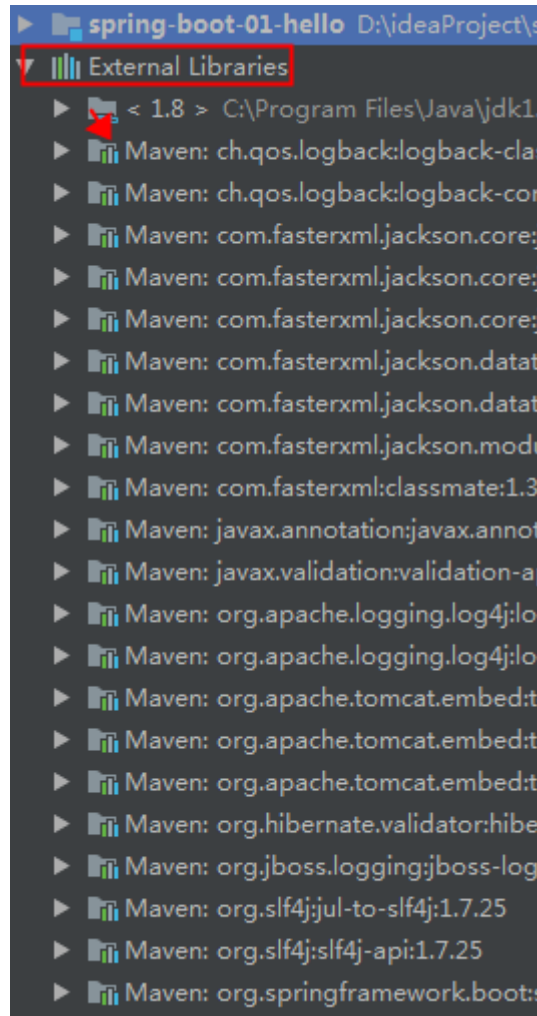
spring-boot-01-hello D:\ideaProject\s
External Libraries
< 1.8 > C:\Program Files\Java\jdk1.
Maven: ch.qos.logback:logback-cla
Maven: ch.qos.logback:logback-cor
Maven: com.fasterxml.jackson.core:
Maven: com.fasterxml.jackson.core:
Maven: com.fasterxml.jackson.core:
Maven: com.fasterxml.jackson.datat
Maven: com.fasterxml.jackson.datat
Maven: com.fasterxml.jackson.modu
Maven: com.fasterxml:classmate:1.3
Maven: javax.annotation:javax.annot
Maven: javax.validation:validation-a
Maven: org.apache.logging.log4j:lo
Maven: org.apache.logging.log4j:lo
Maven: org.apache.tomcat.embed:t
Maven: org.apache.tomcat.embed:t
Maven: org.apache.tomcat.embed:t
Maven: org.hibernate.validator:hibe
Maven: org.jboss.logging:jboss-log
Maven: org.slf4j:jul-to-slf4j:1.7.25
Maven: org.slf4j:slf4j-api:1.7.25
Maven: org.springframework.boot:s